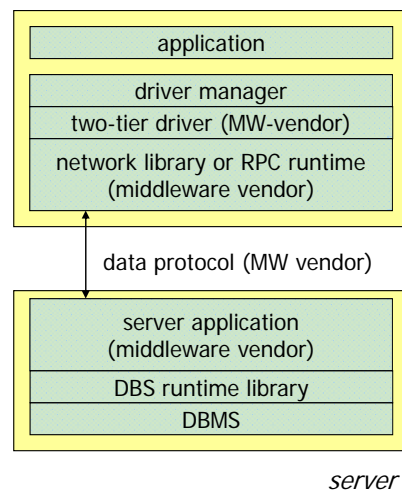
application

driver manager

two-tier driver (MW-vendor)

network library or RPC runtime (middleware vendor)

data protocol (MW vendor)

server application (middleware vendor)

DBS runtime library

DBMS

server